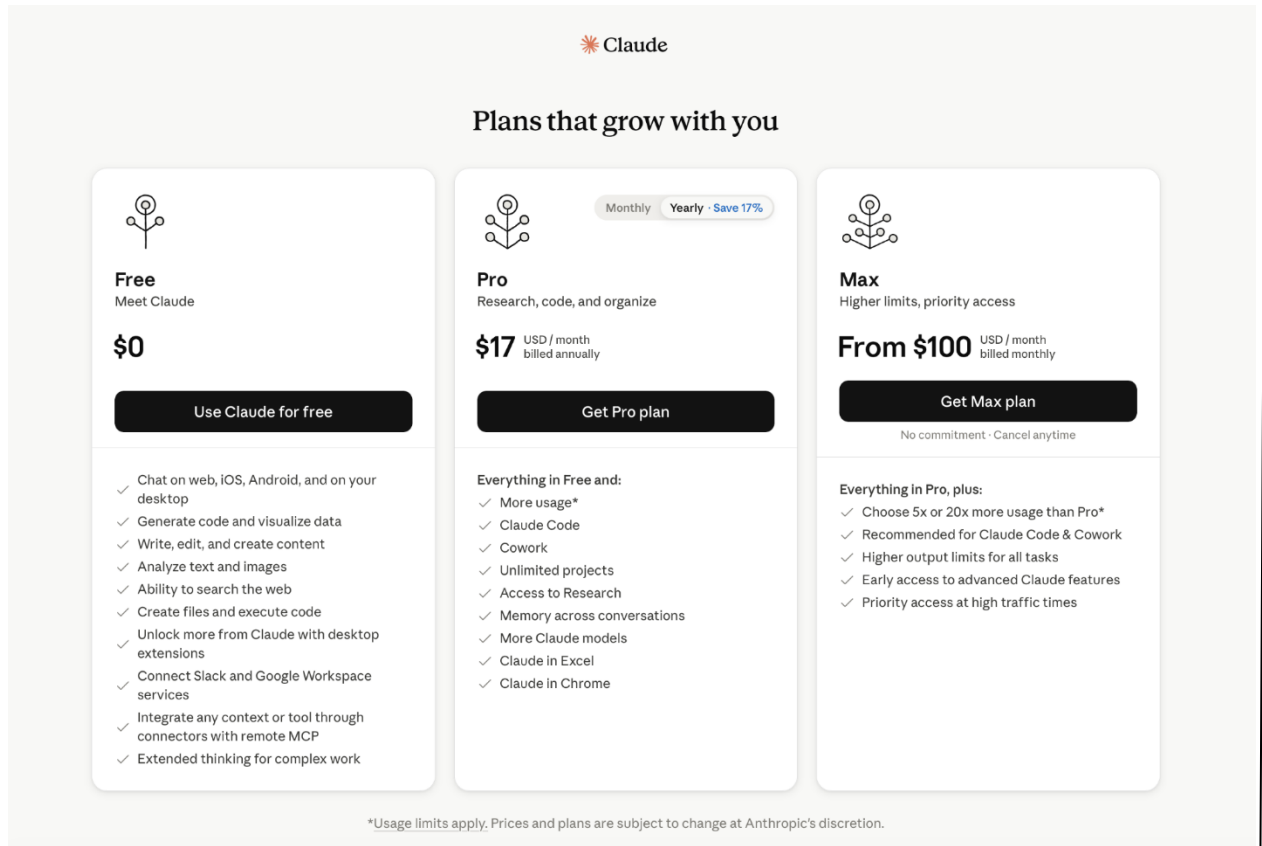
Claude

Plans that grow with you

Free
Meet Claude

$0

Use Claude for free

✓ Chat on web, iOS, Android, and on your desktop
✓ Generate code and visualize data
✓ Write, edit, and create content
✓ Analyze text and images
✓ Ability to search the web
✓ Create files and execute code
✓ Unlock more from Claude with desktop extensions
✓ Connect Slack and Google Workspace services
✓ Integrate any context or tool through connectors with remote MCP
✓ Extended thinking for complex work

Monthly Yearly · Save 17%

Pro
Research, code, and organize

$17 USD / month billed annually

Get Pro plan

Everything in Free and:
✓ More usage*
✓ Claude Code
✓ Cowork
✓ Unlimited projects
✓ Access to Research
✓ Memory across conversations
✓ More Claude models
✓ Claude in Excel
✓ Claude in Chrome

Max
Higher limits, priority access

From $100 USD / month billed monthly

Get Max plan

No commitment · Cancel anytime

Everything in Pro, plus:
✓ Choose 5x or 20x more usage than Pro*
✓ Recommended for Claude Code & Cowork
✓ Higher output limits for all tasks
✓ Early access to advanced Claude features
✓ Priority access at high traffic times

*Usage limits apply. Prices and plans are subject to change at Anthropic's discretion.